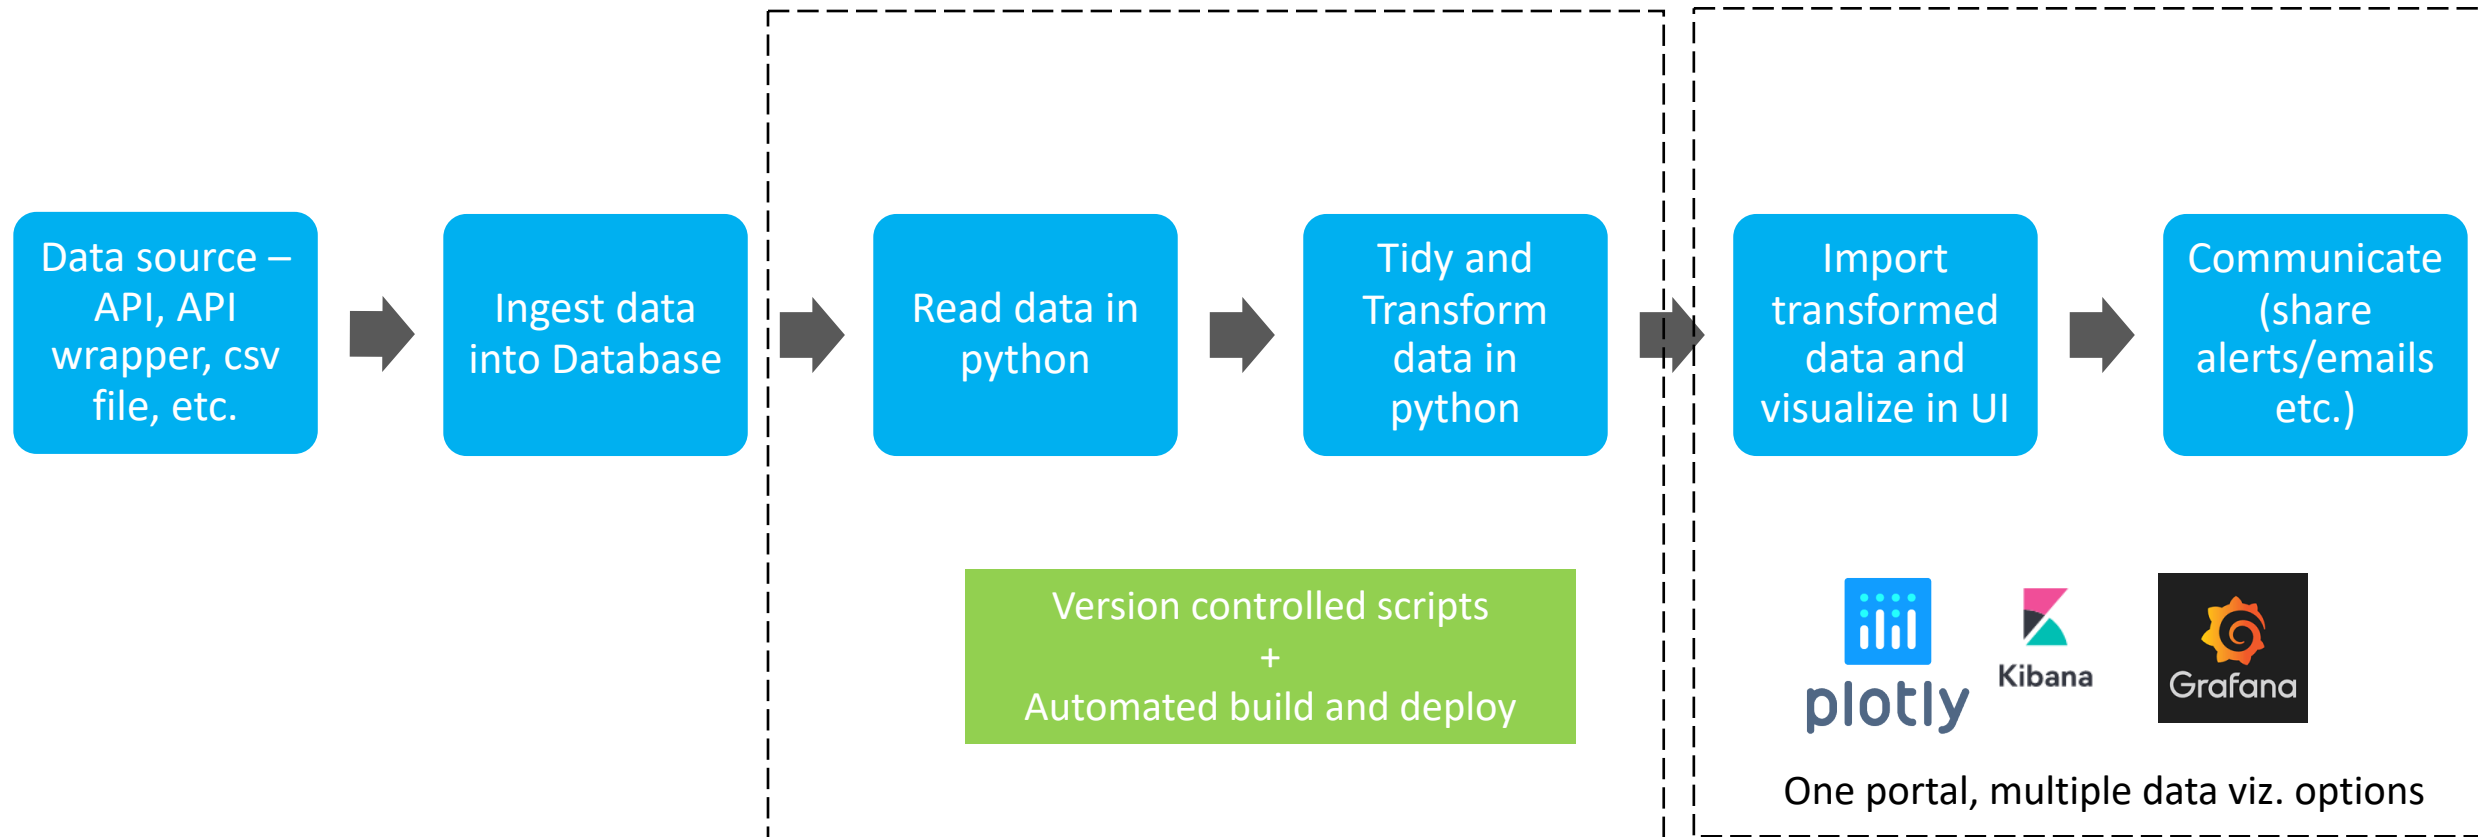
Data source – API, API wrapper, csv file, etc.

Ingest data into Database

Read data in python

Tidy and Transform data in python

Import transformed data and visualize in UI

Communicate (share alerts/emails etc.)

Version controlled scripts
+
Automated build and deploy

plotly

Kibana

Grafana

One portal, multiple data viz. options